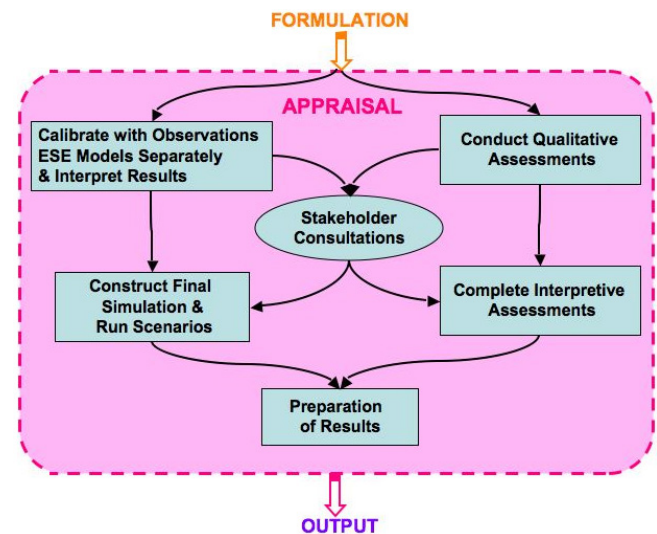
FORMULATION

APPRAISAL

Calibrate with Observations ESE Models Separately & Interpret Results

Conduct Qualitative Assessments

Stakeholder Consultations

Construct Final Simulation & Run Scenarios

Complete Interpretive Assessments

Preparation of Results

OUTPUT